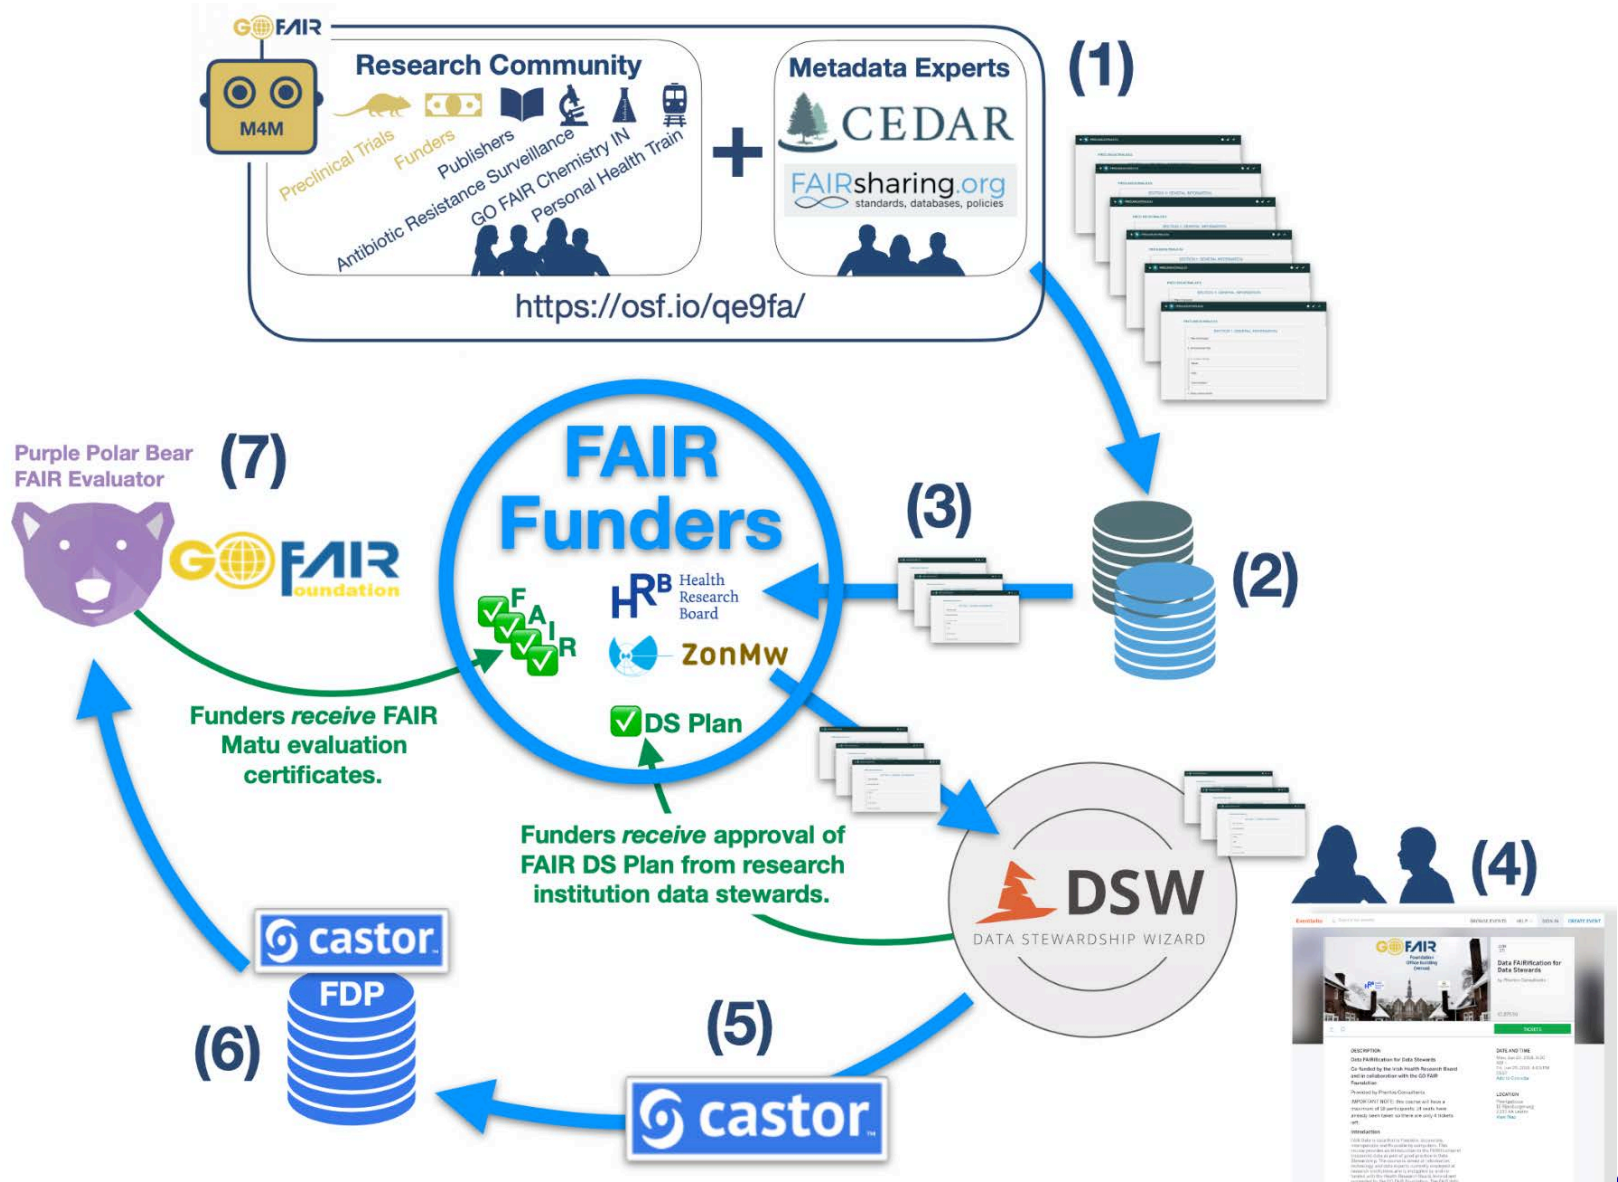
GO FAIR

M4M

Research Community

Preclinical Trials
Funders
Publishers
Antibiotic Resistance Surveillance
GO FAIR Chemistry IN
Personal Health Train

+

Metadata Experts

CEDAR

FAIRsharing.org
standards, databases, policies

https://osf.io/qe9fa/

(1)

(2)

(3)

FAIR Funders

F A I R

HRB Health Research Board

ZonMw

DS Plan

Purple Polar Bear FAIR Evaluator

(7)

GO FAIR Foundation

Funders *receive* FAIR Matu evaluation certificates.

Funders *receive* approval of FAIR DS Plan from research institution data stewards.

DSW
DATA STEWARDSHIP WIZARD

(4)

castor

FDP

(6)

(5)

castor